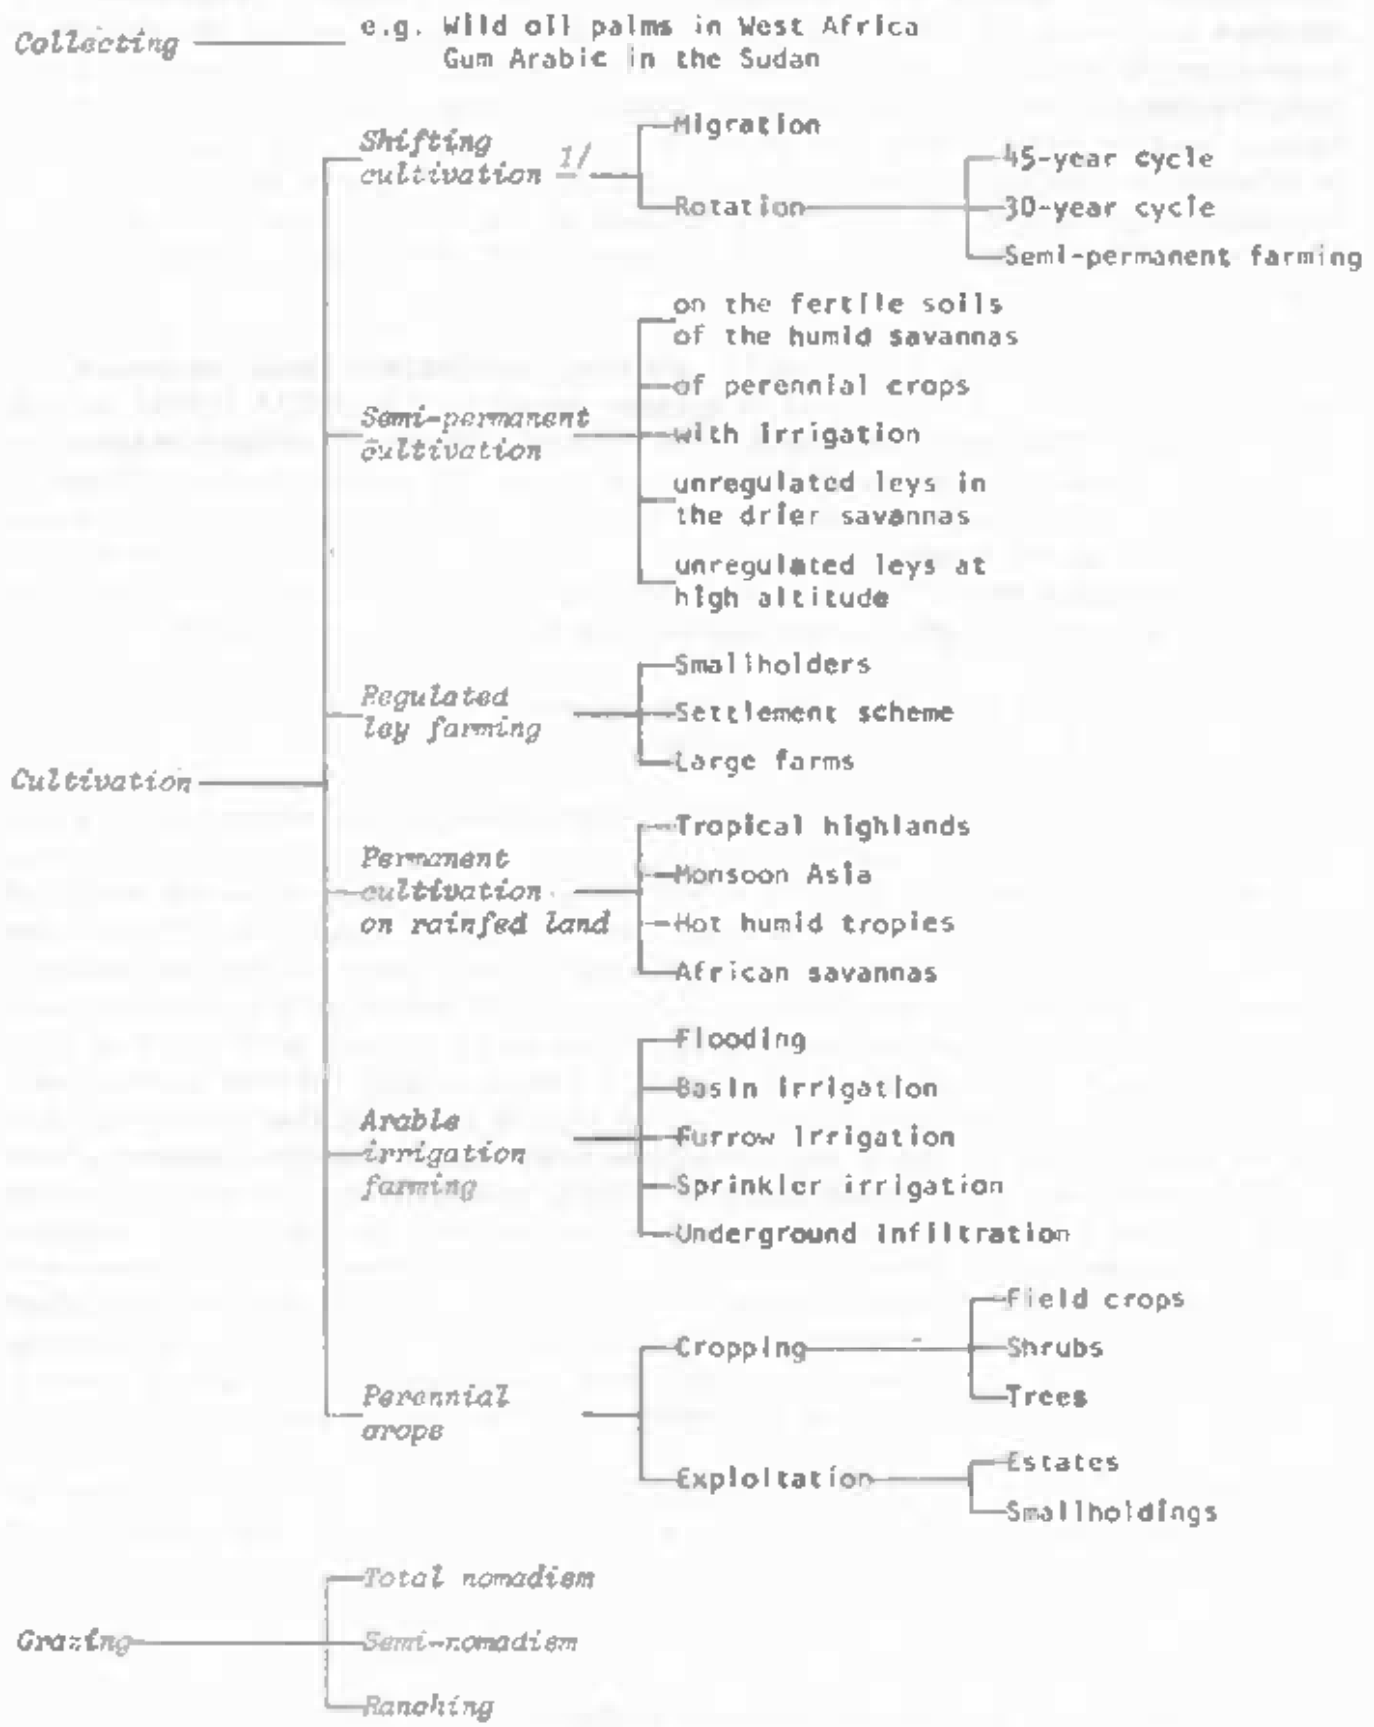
Collecting — e.g. Wild oil palms in West Africa
Gum Arabic in the Sudan

Shifting cultivation 1/
Migration
Rotation
45-year cycle
30-year cycle
Semi-permanent farming

Semi-permanent cultivation
on the fertile soils of the humid savannas
of perennial crops
with irrigation
unregulated leys in the drier savannas
unregulated leys at high altitude

Regulated ley farming
Smallholders
Settlement scheme
Large farms

Cultivation

Permanent cultivation on rainfed land
Tropical highlands
Monsoon Asia
Hot humid tropics
African savannas

Arable irrigation farming
Flooding
Basin irrigation
Furrow irrigation
Sprinkler irrigation
Underground infiltration

Perennial crops
Cropping
Field crops
Shrubs
Trees
Exploitation
Estates
Smallholdings

Grazing
Total nomadism
Semi-nomadism
Ranching